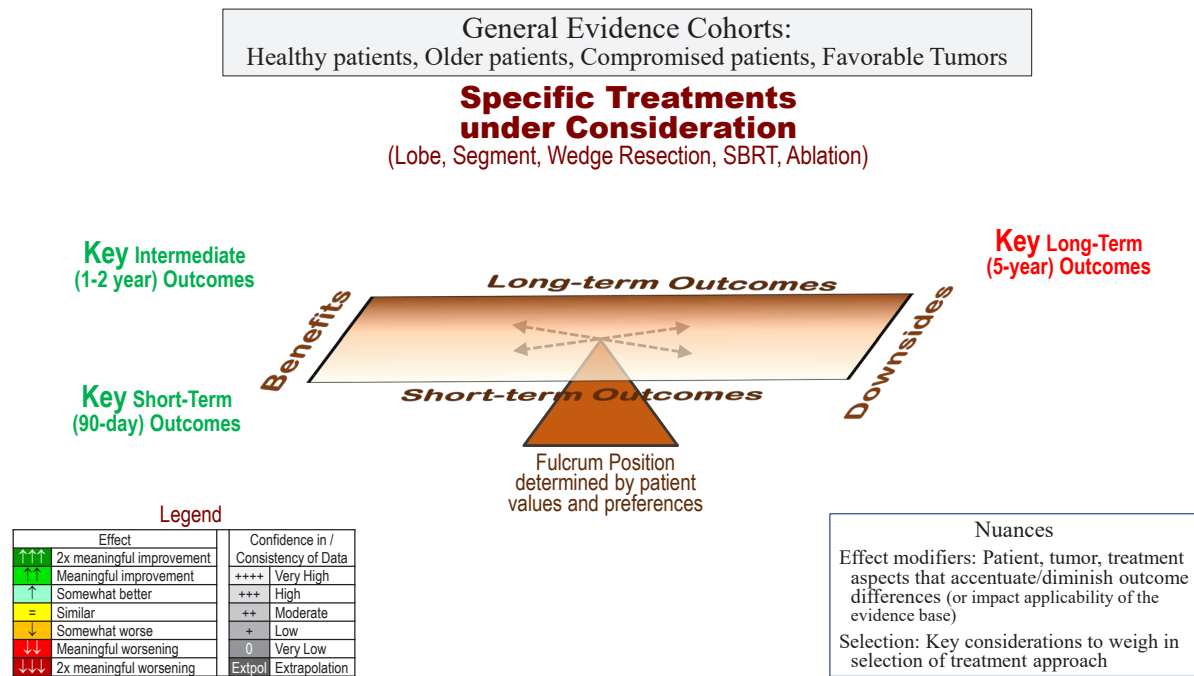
General Evidence Cohorts:
Healthy patients, Older patients, Compromised patients, Favorable Tumors

Specific Treatments under Consideration
(Lobe, Segment, Wedge Resection, SBRT, Ablation)

Key Intermediate (1-2 year) Outcomes

Key Long-Term (5-year) Outcomes

Long-term Outcomes

Benefits

Downsides

Short-term Outcomes

Key Short-Term (90-day) Outcomes

Fulcrum Position determined by patient values and preferences

Legend

| Effect | |
|---|---|
| ↑↑↑ | 2x meaningful improvement |
| ↑↑ | Meaningful improvement |
| ↑ | Somewhat better |
| = | Similar |
| ↓ | Somewhat worse |
| ↓↓ | Meaningful worsening |
| ↓↓↓ | 2x meaningful worsening |

| Confidence in / Consistency of Data | |
|---|---|
| ++++ | Very High |
| +++ | High |
| ++ | Moderate |
| + | Low |
| 0 | Very Low |
| Extpol | Extrapolation |

Nuances
Effect modifiers: Patient, tumor, treatment aspects that accentuate/diminish outcome differences (or impact applicability of the evidence base)
Selection: Key considerations to weigh in selection of treatment approach